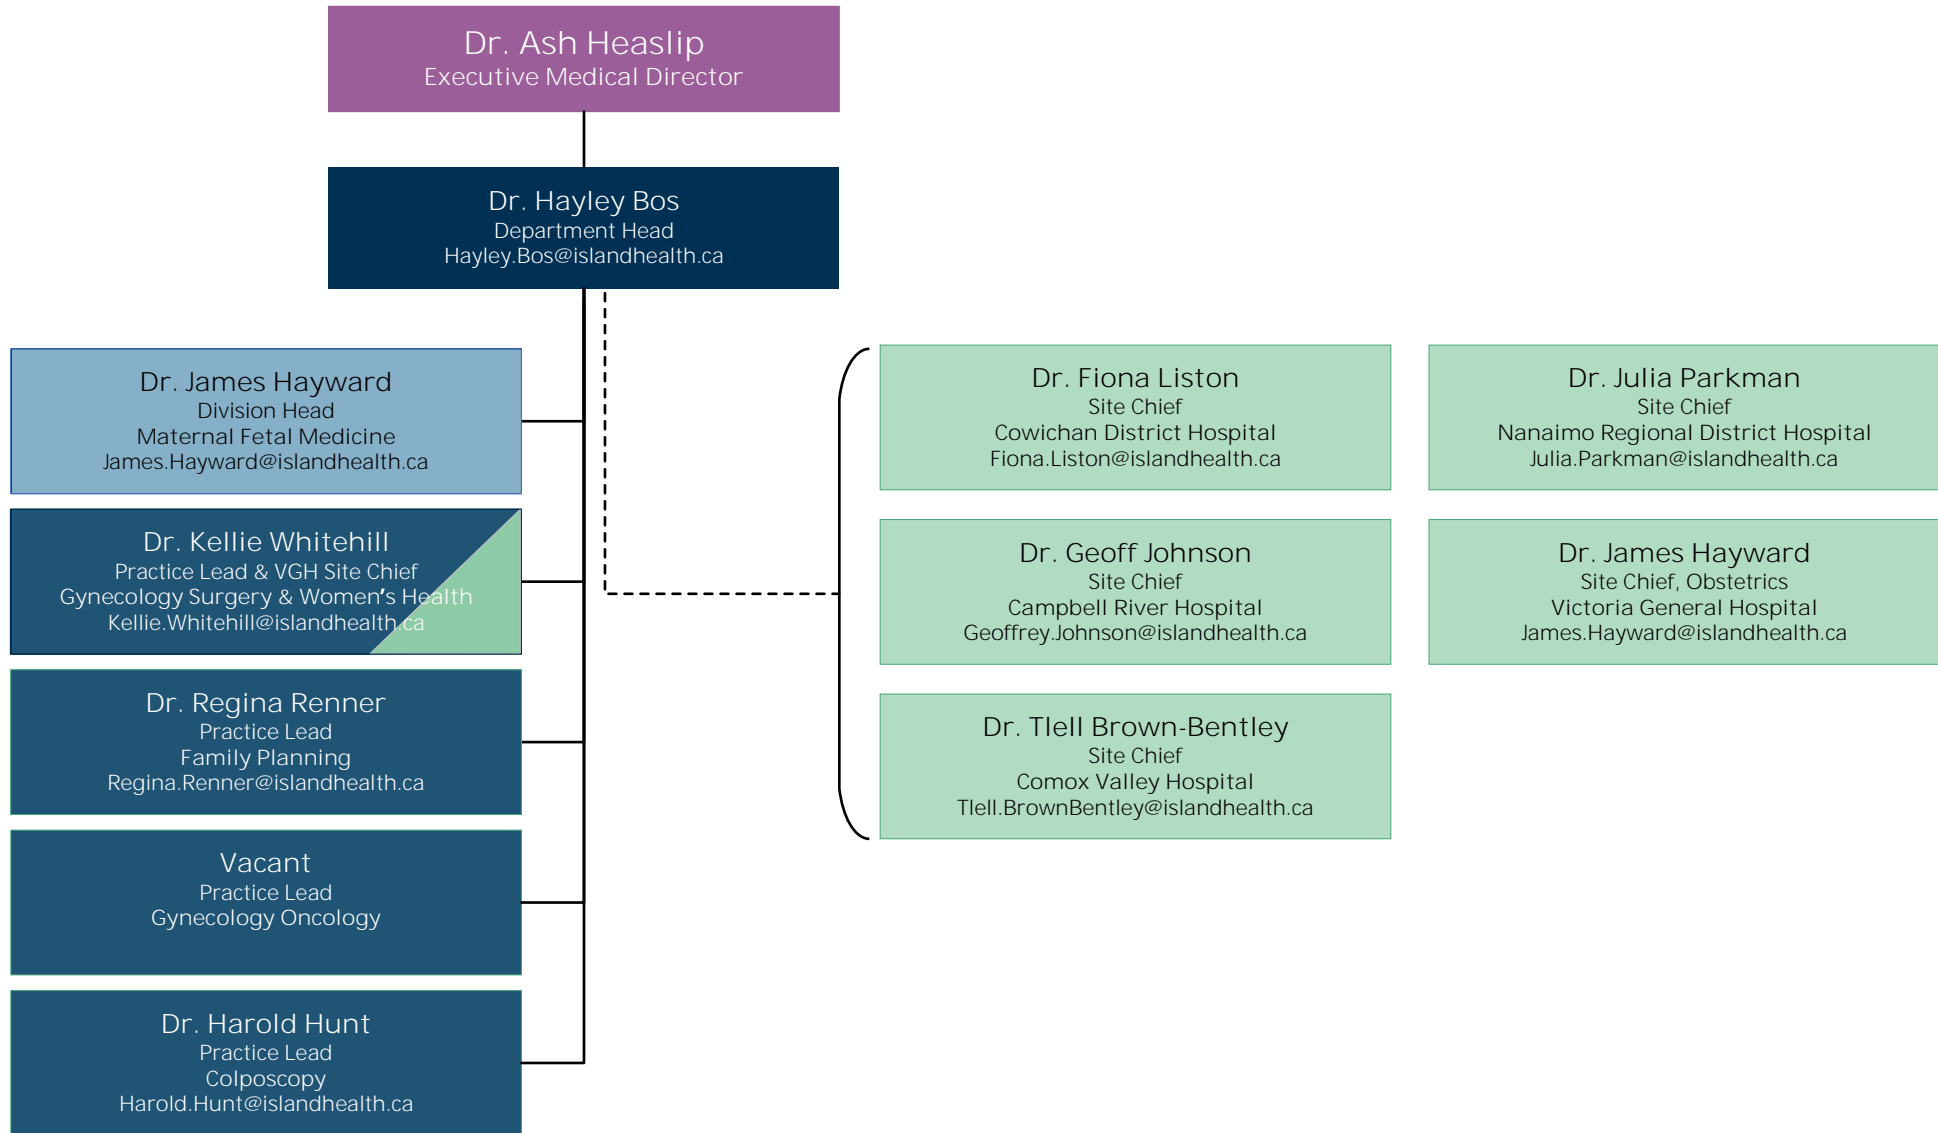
Dr. Ash Heaslip
Executive Medical Director

Dr. Hayley Bos
Department Head
Hayley.Bos@islandhealth.ca

Dr. James Hayward
Division Head
Maternal Fetal Medicine
James.Hayward@islandhealth.ca

Dr. Kellie Whitehill
Practice Lead & VGH Site Chief
Gynecology Surgery & Women's Health
Kellie.Whitehill@islandhealth.ca

Dr. Regina Renner
Practice Lead
Family Planning
Regina.Renner@islandhealth.ca

Vacant
Practice Lead
Gynecology Oncology

Dr. Harold Hunt
Practice Lead
Colposcopy
Harold.Hunt@islandhealth.ca

Dr. Fiona Liston
Site Chief
Cowichan District Hospital
Fiona.Liston@islandhealth.ca

Dr. Julia Parkman
Site Chief
Nanaimo Regional District Hospital
Julia.Parkman@islandhealth.ca

Dr. Geoff Johnson
Site Chief
Campbell River Hospital
Geoffrey.Johnson@islandhealth.ca

Dr. James Hayward
Site Chief, Obstetrics
Victoria General Hospital
James.Hayward@islandhealth.ca

Dr. Tlell Brown-Bentley
Site Chief
Comox Valley Hospital
Tlell.BrownBentley@islandhealth.ca